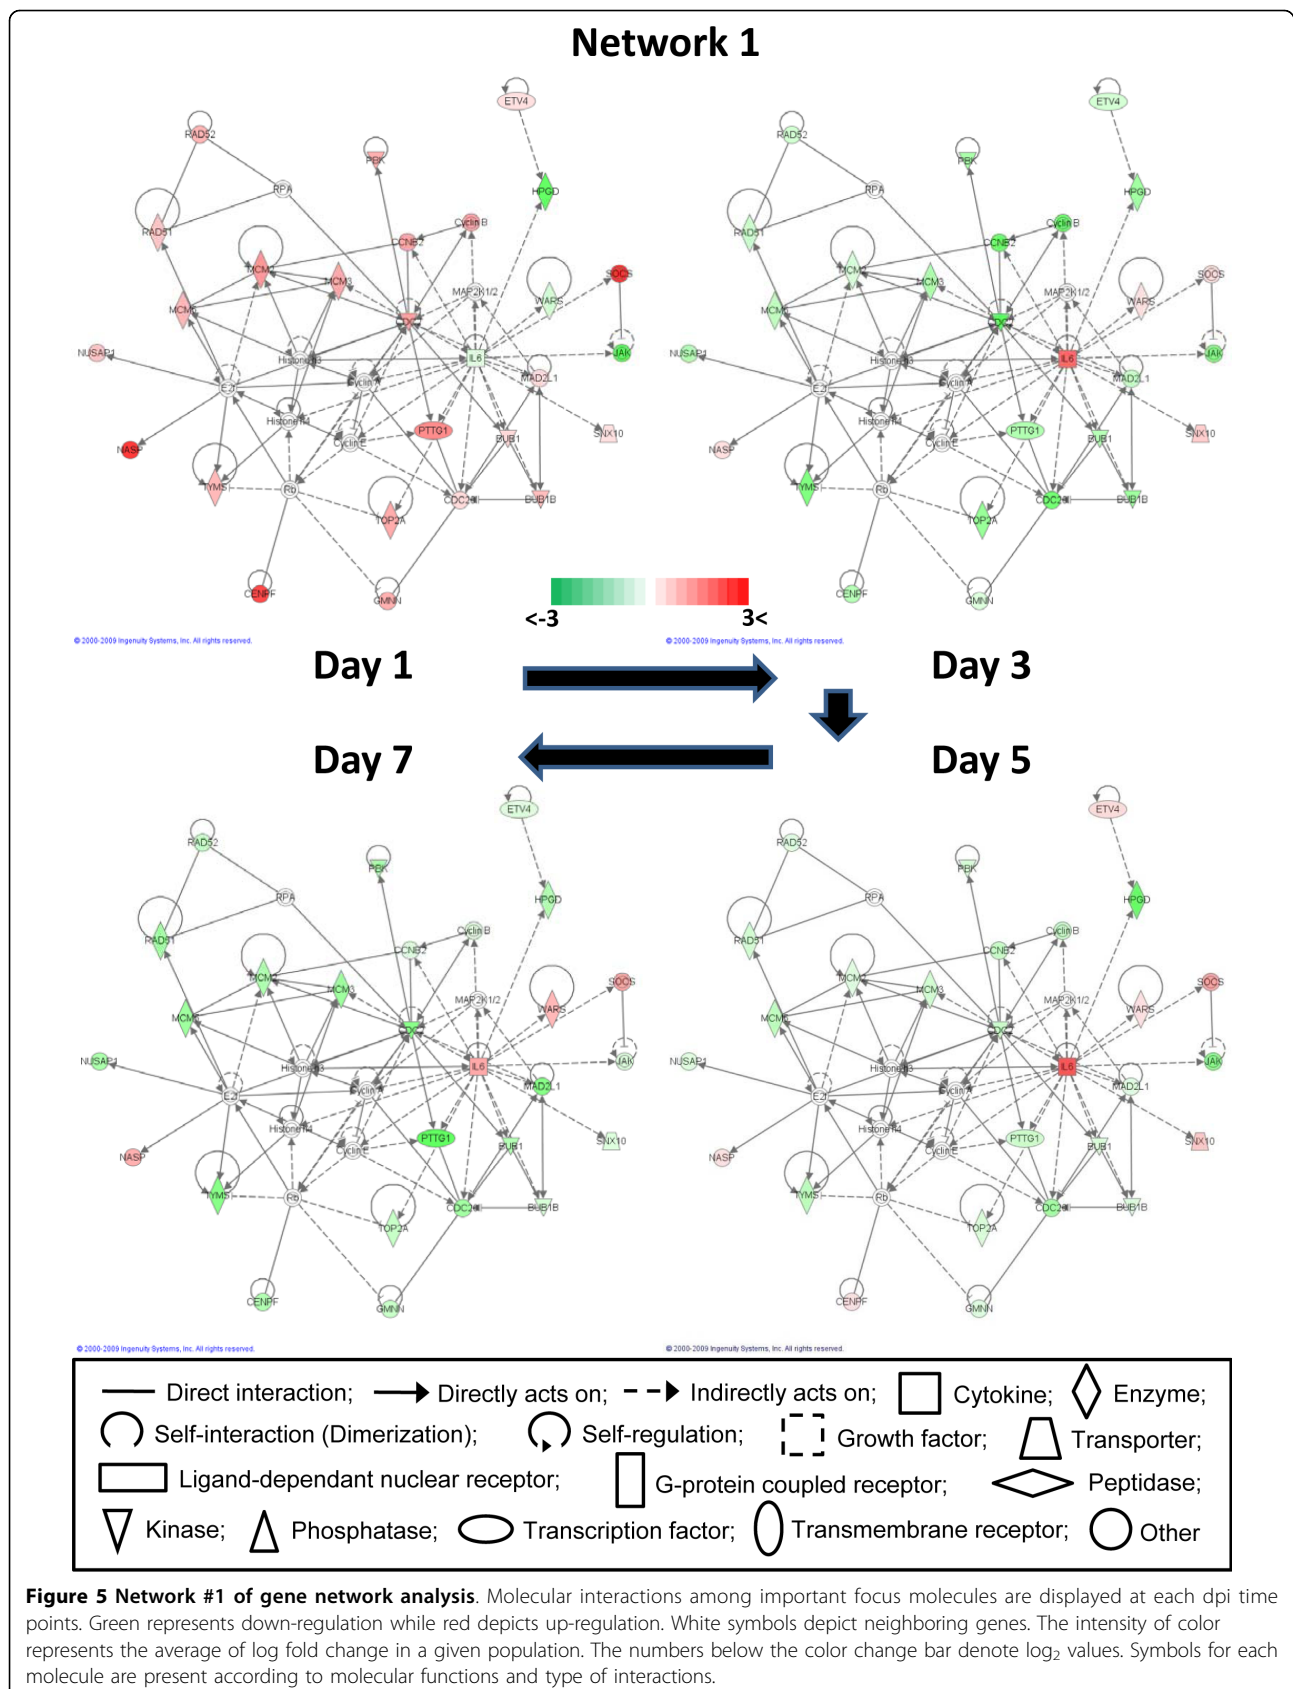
Network 1

ETV4
RAD52
PBK
RPA
HPGD
Cyclin B
RAD51
CCNB2
MCM
MCM3
SOCS
MAP2K1/2
WARS
MCM
NUSAP1
Histone h3
IL6
JAK
E2f
Cyclin
MAD2L1
Histone h4
PTTG1
NASP
Cyclin E
BUB1
SNX10
TYMS
Rb
CDC2
BUB1B
TOP2A
CENPF
GMNN

ETV4
RAD52
PBK
RPA
HPGD
Cyclin B
RAD51
CCNB2
MCM
MCM3
SOCS
MAP2K1/2
WARS
MCM
NUSAP1
Histone h3
IL6
JAK
E2f
Cyclin
MAD2L1
Histone h4
PTTG1
NASP
Cyclin E
BUB1
SNX10
TYMS
Rb
CDC2
BUB1B
TOP2A
CENPF
GMNN

<-3
3<

© 2000-2009 Ingenuity Systems, Inc. All rights reserved.
© 2000-2009 Ingenuity Systems, Inc. All rights reserved.

Day 1
Day 3
Day 7
Day 5

ETV4
RAD52
PBK
RPA
HPGD
Cyclin B
RAD51
CCNB2
MCM
MCM3
SOCS
MAP2K1/2
WARS
MCM
NUSAP1
Histone h3
IL6
JAK
E2f
Cyclin
MAD2L1
Histone h4
PTTG1
NASP
Cyclin E
BUB1
SNX10
TYMS
Rb
CDC2
BUB1B
TOP2A
CENPF
GMNN

ETV4
RAD52
PBK
RPA
HPGD
Cyclin B
RAD51
CCNB2
MCM
MCM3
SOCS
MAP2K1/2
WARS
MCM
NUSAP1
Histone h3
IL6
JAK
E2f
Cyclin
MAD2L1
Histone h4
PTTG1
NASP
Cyclin E
BUB1
SNX10
TYMS
Rb
CDC2
BUB1B
TOP2A
CENPF
GMNN

© 2000-2009 Ingenuity Systems, Inc. All rights reserved.
© 2000-2009 Ingenuity Systems, Inc. All rights reserved.

Direct interaction; Directly acts on; Indirectly acts on; Cytokine; Enzyme; Self-interaction (Dimerization); Self-regulation; Growth factor; Transporter; Ligand-dependant nuclear receptor; G-protein coupled receptor; Peptidase; Kinase; Phosphatase; Transcription factor; Transmembrane receptor; Other

Figure 5 Network #1 of gene network analysis. Molecular interactions among important focus molecules are displayed at each dpi time points. Green represents down-regulation while red depicts up-regulation. White symbols depict neighboring genes. The intensity of color represents the average of log fold change in a given population. The numbers below the color change bar denote $log_2$ values. Symbols for each molecule are present according to molecular functions and type of interactions.